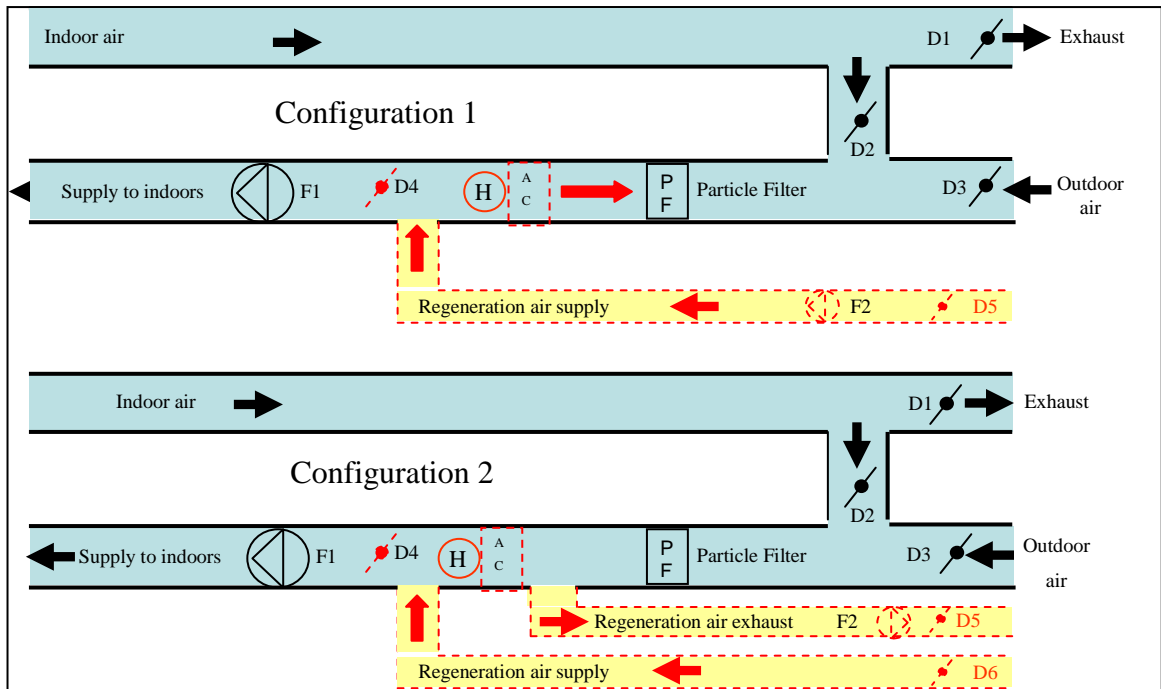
Indoor air

D1

Exhaust

Configuration 1

D2

Supply to indoors

F1

D4

H

A C

P F

Particle Filter

D3

Outdoor air

Regeneration air supply

F2

D5

Indoor air

D1

Exhaust

Configuration 2

D2

Supply to indoors

F1

D4

H

A C

P F

Particle Filter

D3

Outdoor air

Regeneration air exhaust

F2

D5

Regeneration air supply

D6